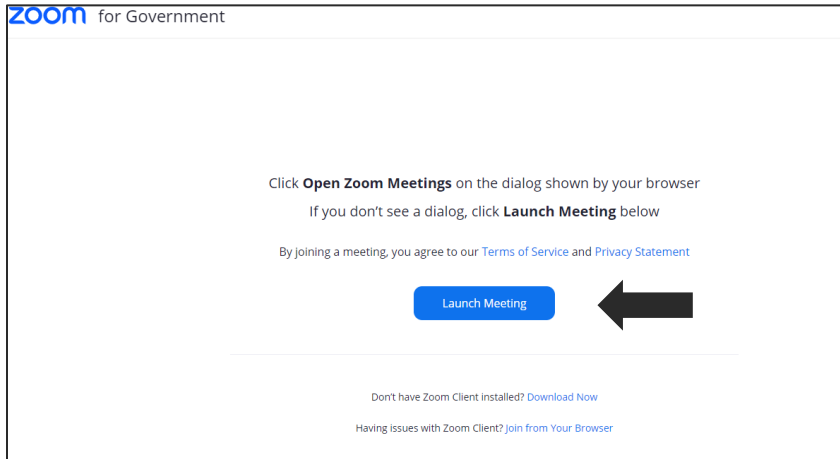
zoom for Government

Click **Open Zoom Meetings** on the dialog shown by your browser

If you don't see a dialog, click **Launch Meeting** below

By joining a meeting, you agree to our Terms of Service and Privacy Statement

Launch Meeting

Don't have Zoom Client installed? Download Now

Having issues with Zoom Client? Join from Your Browser